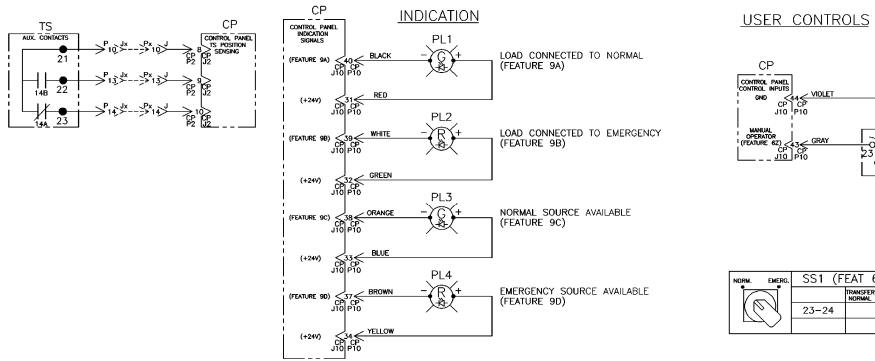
TS

AUX. CONTACTS

21

14B 22

14A 23

P 10 J 10 P 13 J 13 P 14 J 14

CP P2 CP J2 8

CP P2 CP J2 9

CP P2 CP J2 10

CP

CONTROL PANEL TS POSITION SENSING

CP

CONTROL PANEL INDICATION SIGNALS

INDICATION

(FEATURE 9A) 40 CP J10 CP P10 BLACK

PL1

G

LOAD CONNECTED TO NORMAL (FEATURE 9A)

(+24V) 31 CP J10 CP P10 RED

(FEATURE 9B) 39 CP J10 CP P10 WHITE

PL2

R

LOAD CONNECTED TO EMERGENCY (FEATURE 9B)

(+24V) 32 CP J10 CP P10 GREEN

(FEATURE 9C) 38 CP J10 CP P10 ORANGE

PL3

G

NORMAL SOURCE AVAILABLE (FEATURE 9C)

(+24V) 33 CP J10 CP P10 BLUE

(FEATURE 9D) 37 CP J10 CP P10 BROWN

PL4

R

EMERGENCY SOURCE AVAILABLE (FEATURE 9D)

(+24V) 34 CP J10 CP P10 YELLOW

USER CONTROLS

CP

CONTROL PANEL CONTROL INPUTS

GND 44 CP J10 CP P10 VIOLET

MANUAL OPERATOR (FEATURE 6Z) 43 CP J10 CP P10 GRAY

23

NORM. EMERG.

SS1 (FEAT 6

TRANSFER NORMAL

23-24